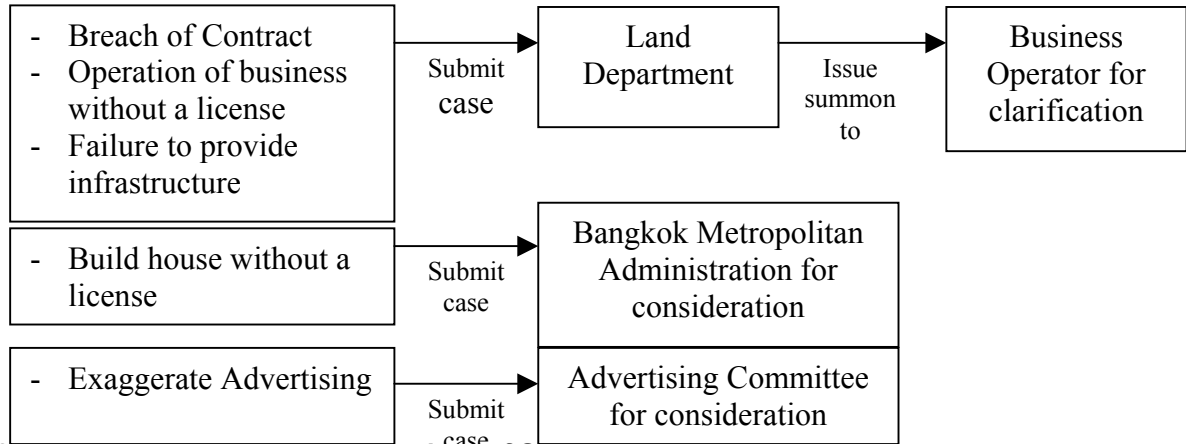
- Breach of Contract
- Operation of business without a license
- Failure to provide infrastructure

Submit case

Land Department

Issue summon to

Business Operator for clarification

- Build house without a license

Submit case

Bangkok Metropolitan Administration for consideration

- Exaggerate Advertising

Submit case

Advertising Committee for consideration